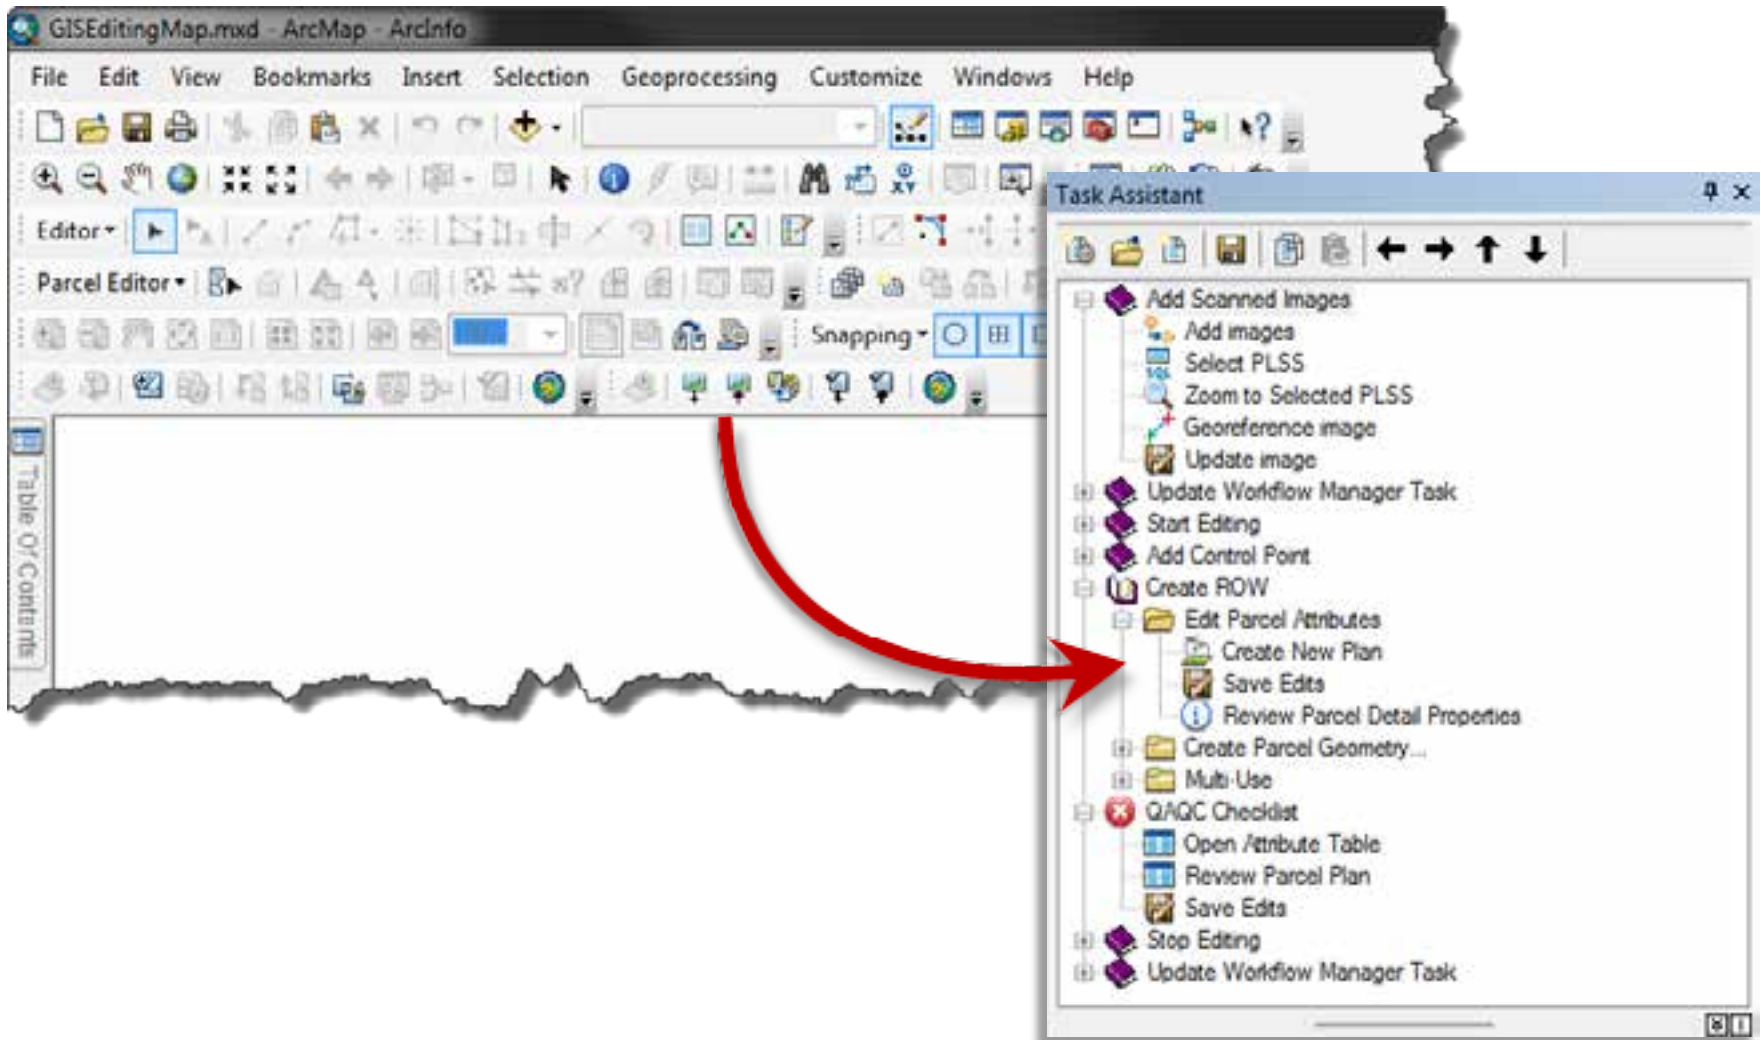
GISEditingMap.mxd - ArcMap - ArcInfo

File Edit View Bookmarks Insert Selection Geoprocessing Customize Windows Help

Editor▾

Parcel Editor▾

Snapping▾

Table Of Contents

Task Assistant

Add Scanned Images
Add images
Select PLSS
Zoom to Selected PLSS
Georeference image
Update image
Update Workflow Manager Task
Start Editing
Add Control Point
Create ROW
Edit Parcel Attributes
Create New Plan
Save Edits
Review Parcel Detail Properties
Create Parcel Geometry...
Multi-Use
QAQC Checklist
Open Attribute Table
Review Parcel Plan
Save Edits
Stop Editing
Update Workflow Manager Task